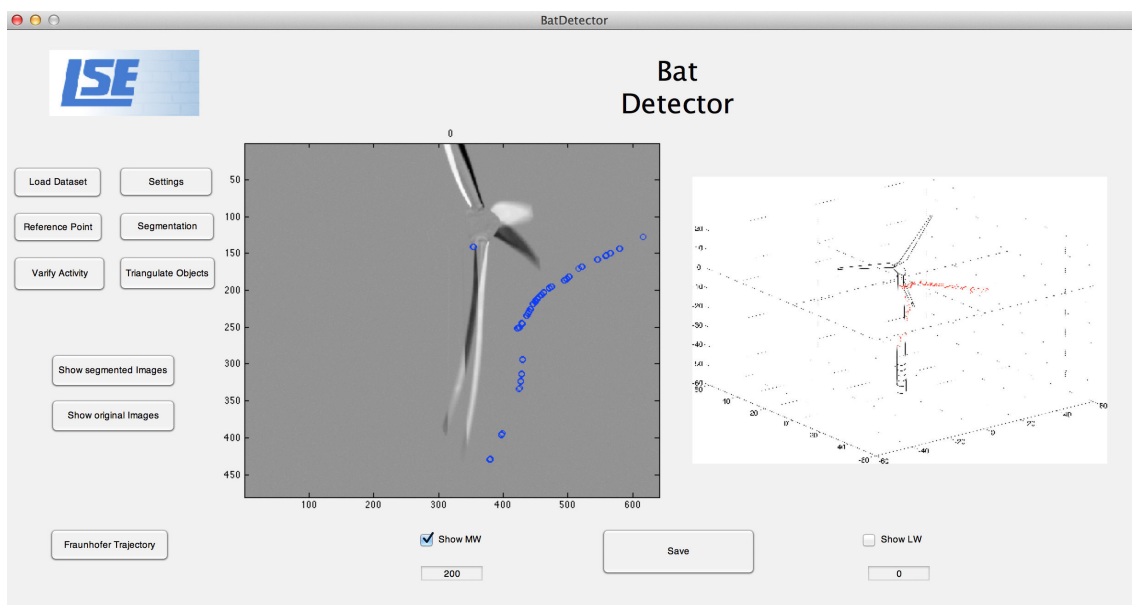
BatDetector

ISE

Bat Detector

Load Dataset
Settings
Reference Point
Segmentation
Varify Activity
Triangulate Objects

Show segmented Images
Show original Images

Fraunhofer Trajectory

0

50
100
150
200
250
300
350
400
450

100
200
300
400
500
600

☑ Show MW
200

Save

☐ Show LW
0